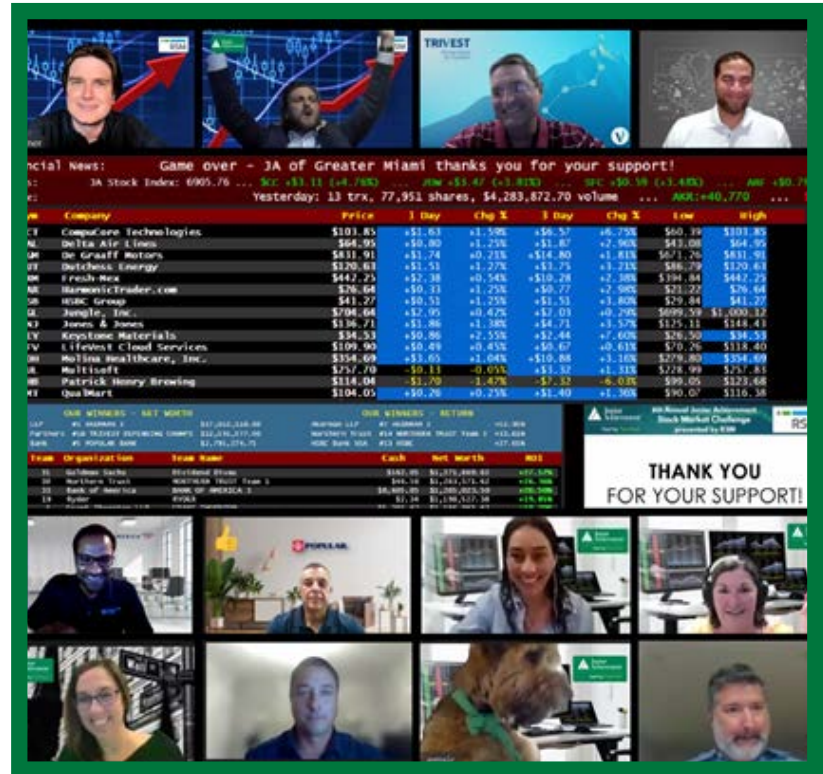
TRIVEST

ncial News: Game over - JA of Greater Miami thanks you for your support!

s: JA Stock Index: 6905.76 ... $CC +$3.11 (+4.76%) ... JOW +$3.47 (+3.81%) ... SFC +$0.59 (+3.48%) ... ARF +$0.7

Yesterday: 13 trx, 77,951 shares, $4,283,872.70 volume ... AKR:+40,770 ...

| | Company | Price | 1 Day | Chg % | 3 Day | Chg % | Low | High |
|---|---|---|---|---|---|---|---|---|
| CT | CompuCore Technologies | $103.85 | +$1.63 | +1.59% | +$6.57 | +6.75% | $60.39 | $103.85 |
| AL | Delta Air Lines | $64.95 | +$0.80 | +1.25% | +$1.87 | +2.96% | $43.08 | $64.95 |
| GM | De Graaff Motors | $831.91 | +$1.74 | +0.21% | +$14.80 | +1.81% | $671.26 | $831.91 |
| UT | Dutchess Energy | $120.63 | +$1.51 | +1.27% | +$3.75 | +3.21% | $86.29 | $120.63 |
| | Fresh-Mex | $442.25 | +$2.38 | +0.54% | +$10.28 | +2.38% | $194.84 | $442.25 |
| AR | HarmonicTrader.com | $26.64 | +$0.33 | +1.25% | +$0.77 | +2.98% | $21.22 | $26.64 |
| SB | HSBC Group | $41.27 | +$0.51 | +1.25% | +$1.51 | +3.80% | $29.84 | $41.27 |
| GL | Jungle, Inc. | $704.64 | +$2.95 | +0.42% | +$2.03 | +0.29% | $699.59 | $1,000.12 |
| NJ | Jones & Jones | $136.71 | +$1.86 | +1.38% | +$4.71 | +3.57% | $125.11 | $148.43 |
| CV | Keystone Materials | $34.53 | +$0.86 | +2.55% | +$2.44 | +7.60% | $26.34 | $34.53 |
| FV | LifeVest Cloud Services | $109.90 | +$0.49 | +0.45% | +$0.67 | +0.61% | $70.26 | $118.40 |
| OH | Molina Healthcare, Inc. | $354.69 | +$3.65 | +1.04% | +$10.88 | +3.16% | $279.80 | $354.69 |
| UL | Multisoft | $257.70 | -$0.13 | -0.05% | +$3.32 | +1.31% | $228.99 | $257.83 |
| HB | Patrick Henry Brewing | $114.04 | -$1.70 | -1.47% | -$7.32 | -6.03% | $99.05 | $123.68 |
| MT | QualMart | $104.05 | +$0.20 | +0.25% | +$1.40 | +1.36% | $90.07 | $116.38 |

OUR WINNERS - NET WORTH
OUR WINNERS - RETURN

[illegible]

| Team | Organization | Team Name | Cash | Net Worth | ROI |
|---|---|---|---|---|---|
| 31 | Goldman Sachs | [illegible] | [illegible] | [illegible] | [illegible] |
| 30 | Northern Trust | NORTHERN TRUST Team 1 | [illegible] | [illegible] | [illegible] |
| 24 | Bank of America | BANK OF AMERICA 1 | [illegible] | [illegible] | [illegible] |
| 19 | Ryder | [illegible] | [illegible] | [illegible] | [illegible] |

Junior Achievement
Stock Market Challenge

THANK YOU
FOR YOUR SUPPORT!

POPULAR